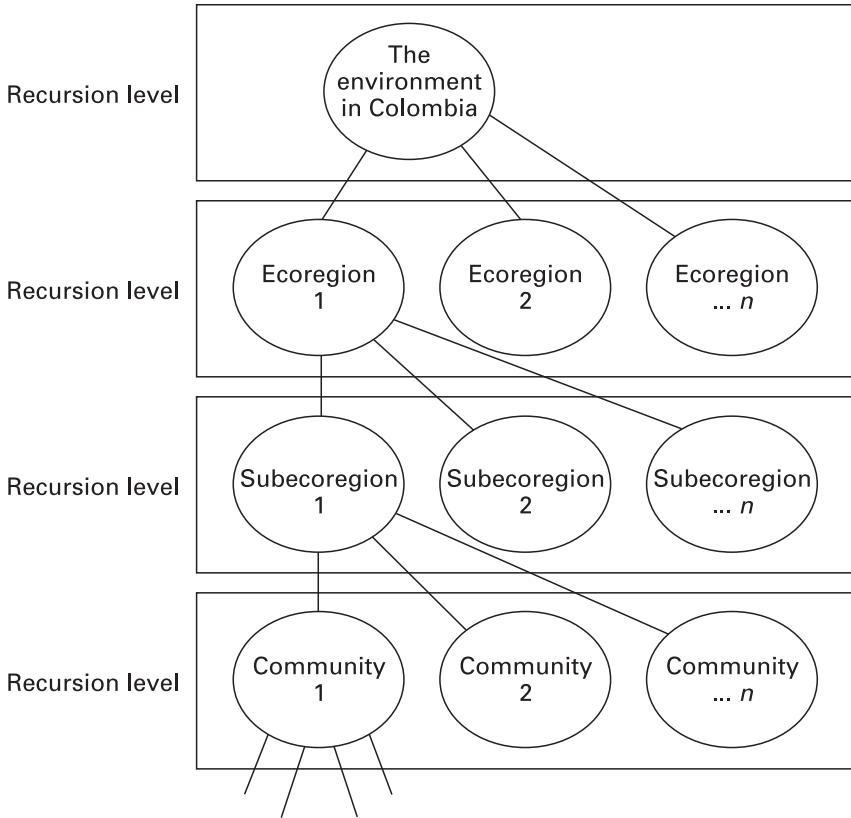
Recursion level

The environment in Colombia

Recursion level

Ecoregion 1

Ecoregion 2

Ecoregion ... $n$

Recursion level

Subecoregion 1

Subecoregion 2

Subecoregion ... $n$

Recursion level

Community 1

Community 2

Community ... $n$